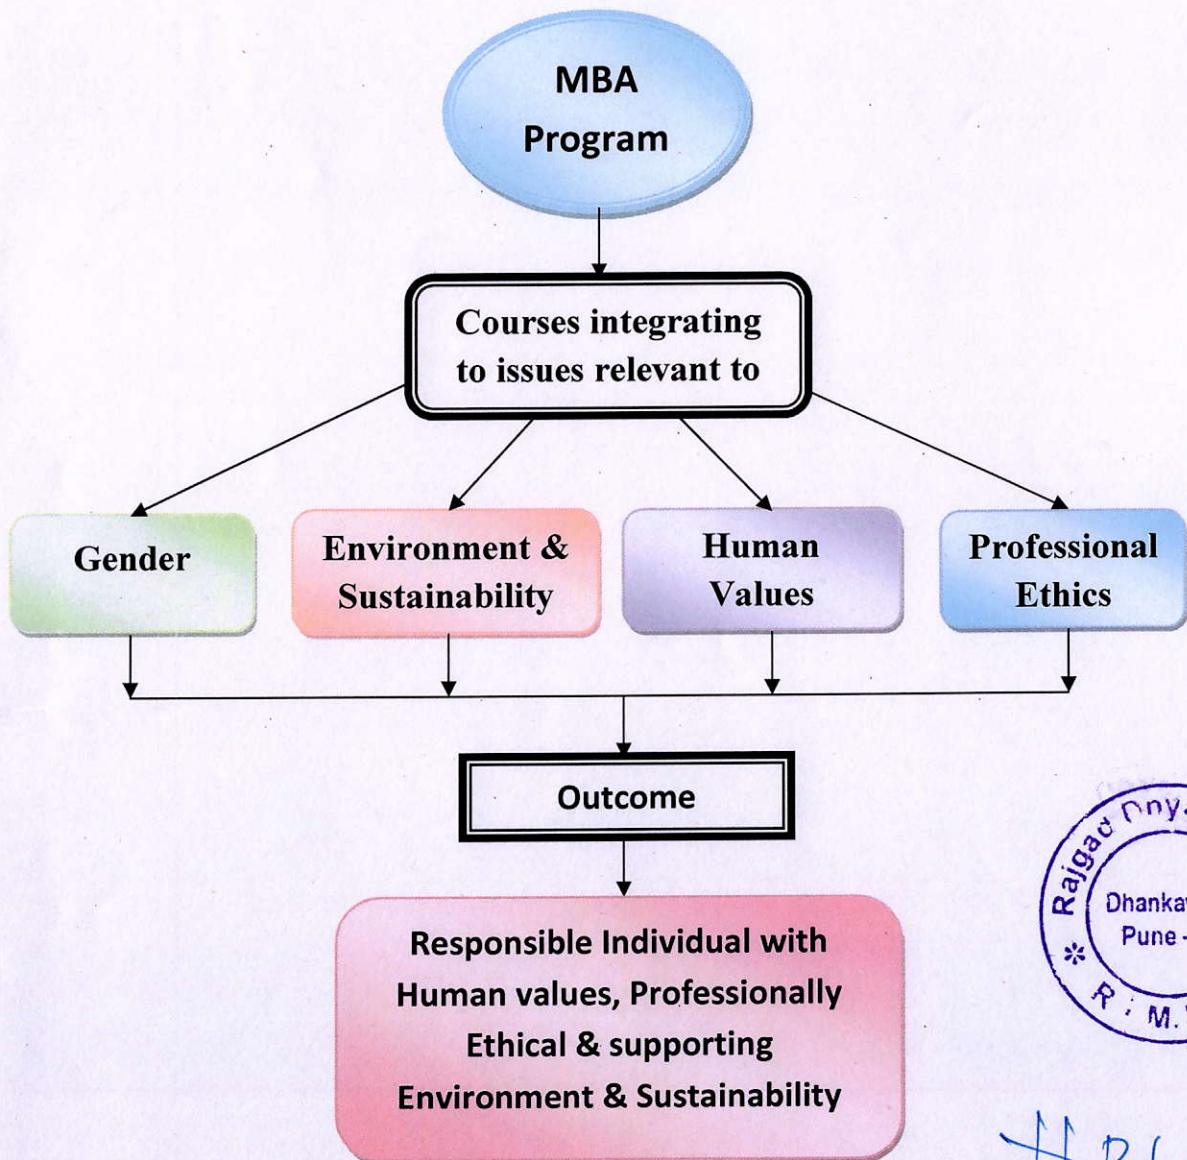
MBA Program

Courses integrating to issues relevant to

Gender

Environment & Sustainability

Human Values

Professional Ethics

Outcome

Responsible Individual with Human values, Professionally Ethical & supporting Environment & Sustainability

Rajgad Dny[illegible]
Dhanka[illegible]
Pune -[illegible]
R. M.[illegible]

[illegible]